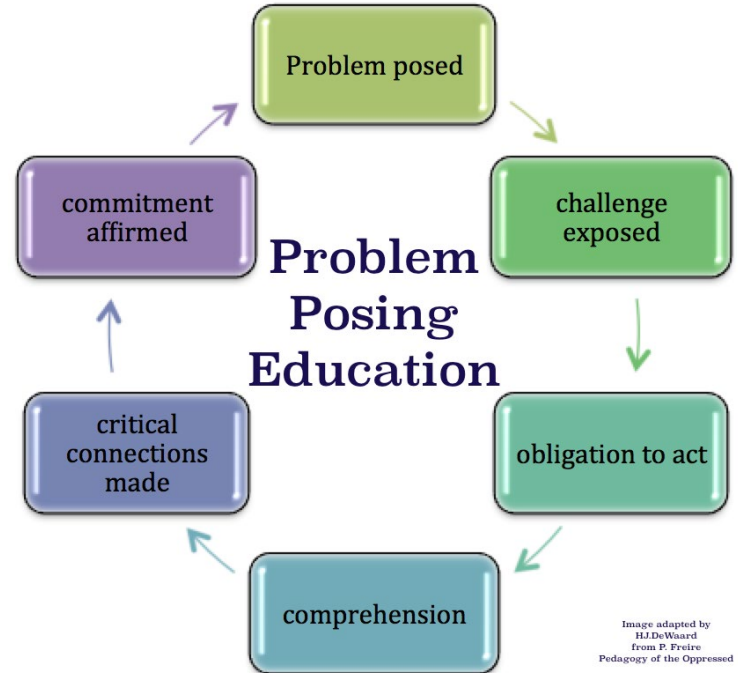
Problem posed

challenge exposed

obligation to act

comprehension

critical connections made

commitment affirmed

Problem Posing Education

Image adapted by H.J.DeWaard from P. Freire Pedagogy of the Oppressed